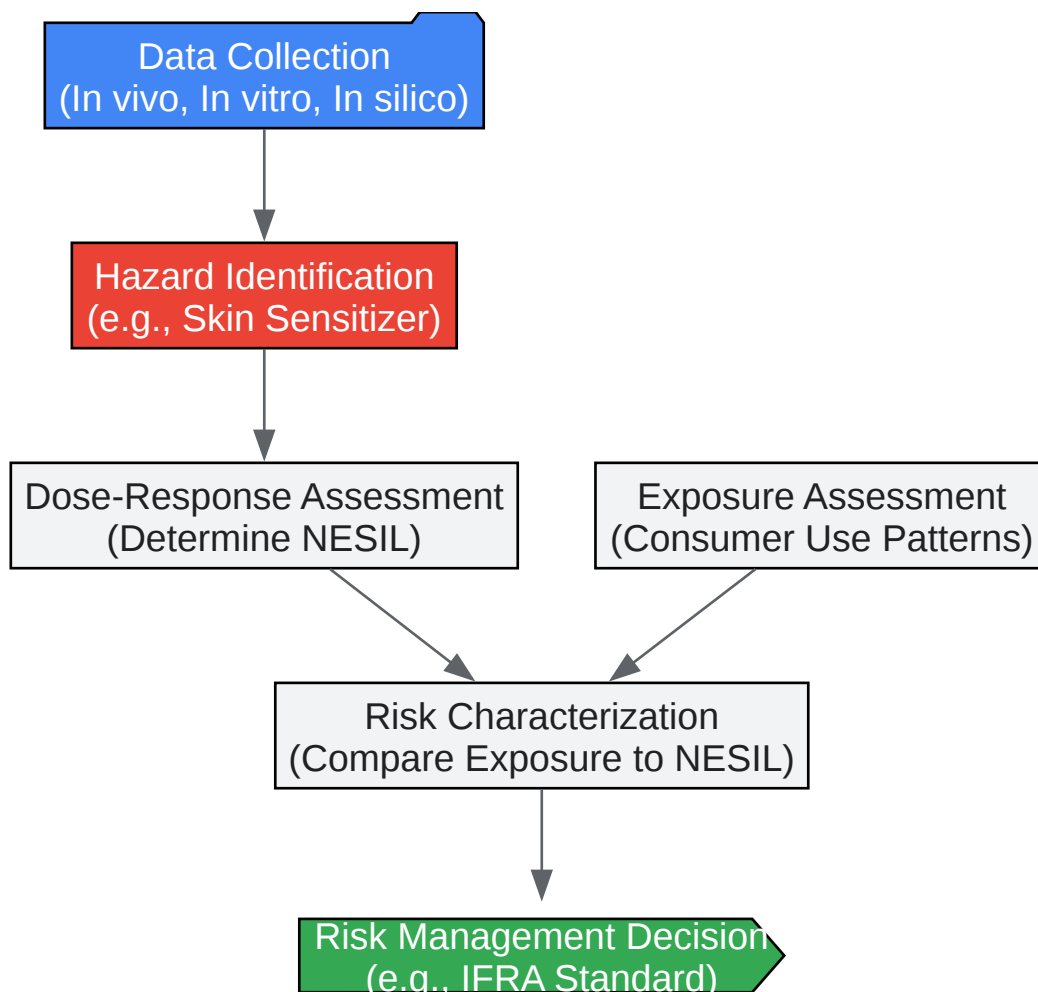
Data Collection
(In vivo, In vitro, In silico)

Hazard Identification
(e.g., Skin Sensitizer)

Dose-Response Assessment
(Determine NESIL)

Exposure Assessment
(Consumer Use Patterns)

Risk Characterization
(Compare Exposure to NESIL)

Risk Management Decision
(e.g., IFRA Standard)